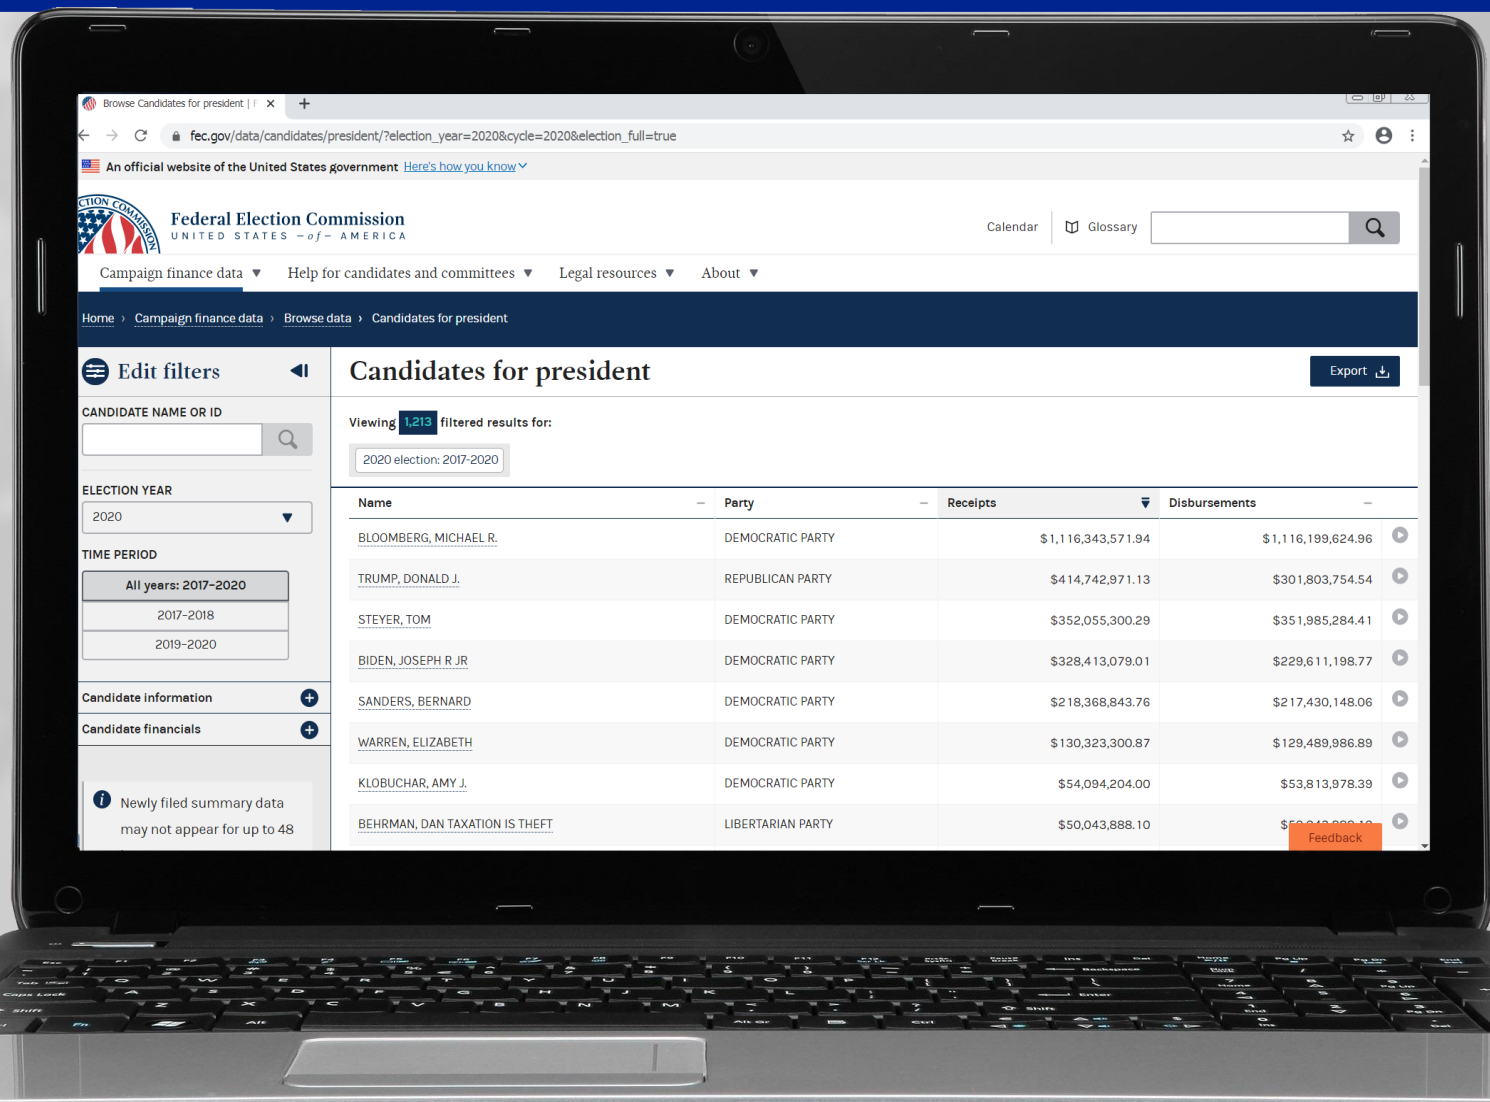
Browse Candidates for president | F

fec.gov/data/candidates/president/?election_year=2020&cycle=2020&election_full=true

An official website of the United States government Here's how you know

Federal Election Commission
UNITED STATES —of— AMERICA

Calendar Glossary

Campaign finance data ▼ Help for candidates and committees ▼ Legal resources ▼ About ▼

Home › Campaign finance data › Browse data › Candidates for president

Edit filters

CANDIDATE NAME OR ID

ELECTION YEAR
2020

TIME PERIOD
All years: 2017–2020
2017–2018
2019–2020

Candidate information
Candidate financials

Newly filed summary data may not appear for up to 48

Candidates for president

Export

Viewing 1,213 filtered results for:

2020 election: 2017-2020

| Name | Party | Receipts | Disbursements |
|---|---|---|---|
| BLOOMBERG, MICHAEL R. | DEMOCRATIC PARTY | $1,116,343,571.94 | $1,116,199,624.96 |
| TRUMP, DONALD J. | REPUBLICAN PARTY | $414,742,971.13 | $301,803,754.54 |
| STEYER, TOM | DEMOCRATIC PARTY | $352,055,300.29 | $351,985,284.41 |
| BIDEN, JOSEPH R JR | DEMOCRATIC PARTY | $328,413,079.01 | $229,611,198.77 |
| SANDERS, BERNARD | DEMOCRATIC PARTY | $218,368,843.76 | $217,430,148.06 |
| WARREN, ELIZABETH | DEMOCRATIC PARTY | $130,323,300.87 | $129,489,986.89 |
| KLOBUCHAR, AMY J. | DEMOCRATIC PARTY | $54,094,204.00 | $53,813,978.39 |
| BEHRMAN, DAN TAXATION IS THEFT | LIBERTARIAN PARTY | $50,043,888.10 | $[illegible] |

Feedback